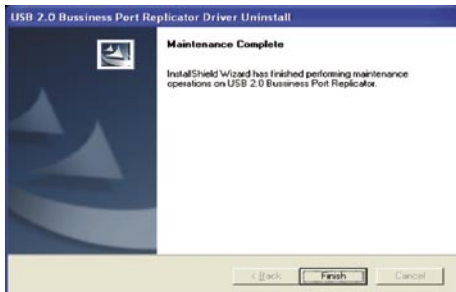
USB 2.0 Bussiness Port Replicator Driver Uninstall

Maintenance Complete

InstallShield Wizard has finished performing maintenance operations on USB 2.0 Bussiness Port Replicator.

< Back

Finish

Cancel